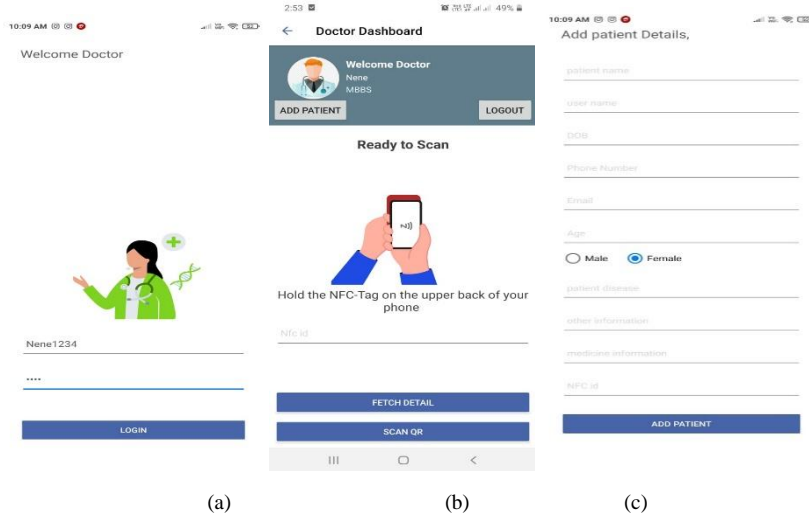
10:09 AM

Welcome Doctor

Nene1234

••••

LOGIN

(a)

2:53

49%

Doctor Dashboard

Welcome Doctor
Nene
MBBS

ADD PATIENT

LOGOUT

Ready to Scan

Hold the NFC-Tag on the upper back of your phone

Nfc id

FETCH DETAIL

SCAN QR

(b)

10:09 AM

Add patient Details,

patient name

user name

DOB

Phone Number

Email

Age

Male

Female

patient disease

other information

medicine information

NFC id

ADD PATIENT

(c)